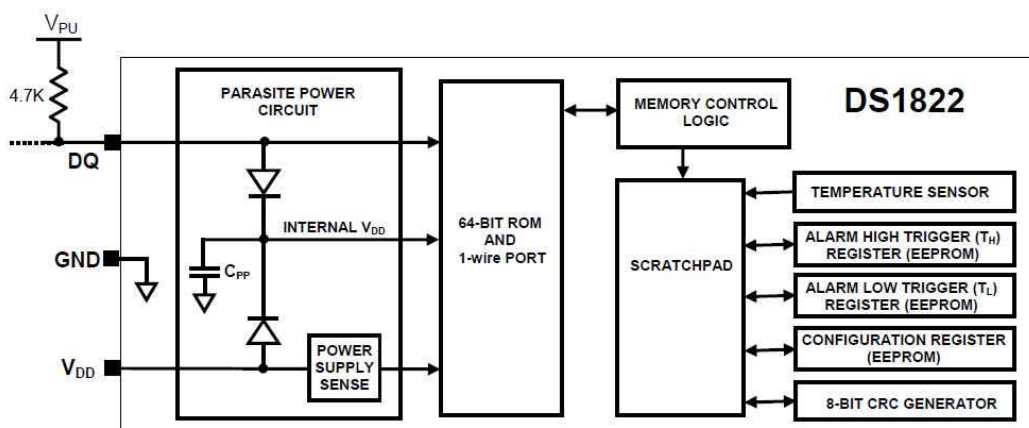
$V_{PU}$

4.7K

DQ

GND

$V_{DD}$

PARASITE POWER CIRCUIT

INTERNAL $V_{DD}$

$C_{PP}$

POWER SUPPLY SENSE

64-BIT ROM AND 1-wire PORT

MEMORY CONTROL LOGIC

DS1822

SCRATCHPAD

TEMPERATURE SENSOR

ALARM HIGH TRIGGER ($T_H$) REGISTER (EEPROM)

ALARM LOW TRIGGER ($T_L$) REGISTER (EEPROM)

CONFIGURATION REGISTER (EEPROM)

8-BIT CRC GENERATOR